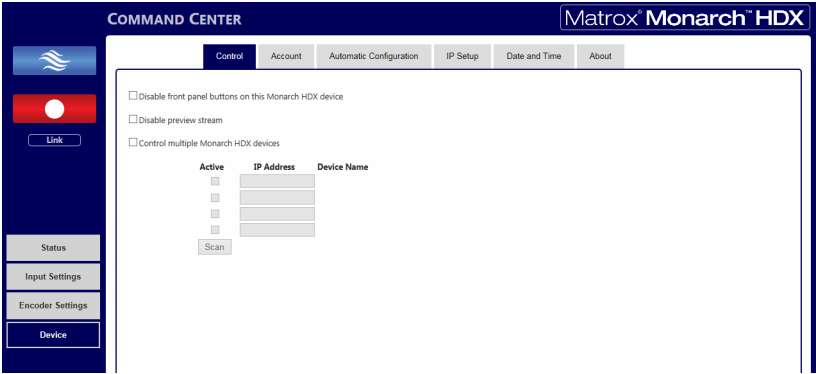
COMMAND CENTER

Matrox® Monarch™ HDX

Link

Status

Input Settings

Encoder Settings

Device

Control | Account | Automatic Configuration | IP Setup | Date and Time | About

☐ Disable front panel buttons on this Monarch HDX device

☐ Disable preview stream

☐ Control multiple Monarch HDX devices

| Active | IP Address | Device Name |
|---|---|---|
| ☐ | | |
| ☐ | | |
| ☐ | | |
| ☐ | | |

Scan